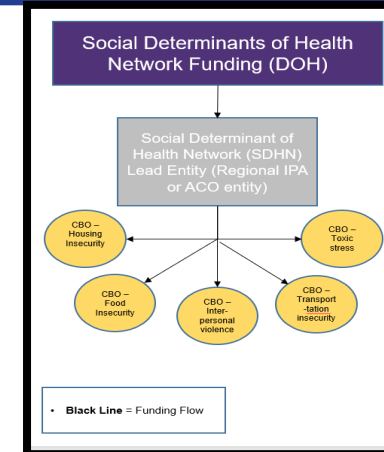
Social Determinants of Health Network Funding (DOH)

Social Determinant of Health Network (SDHN) Lead Entity (Regional IPA or ACO entity)

CBO – Housing Insecurity

CBO – Toxic stress

CBO – Food Insecurity

CBO – Inter-personal violence

CBO – Transportation Insecurity

• **Black Line** = Funding Flow